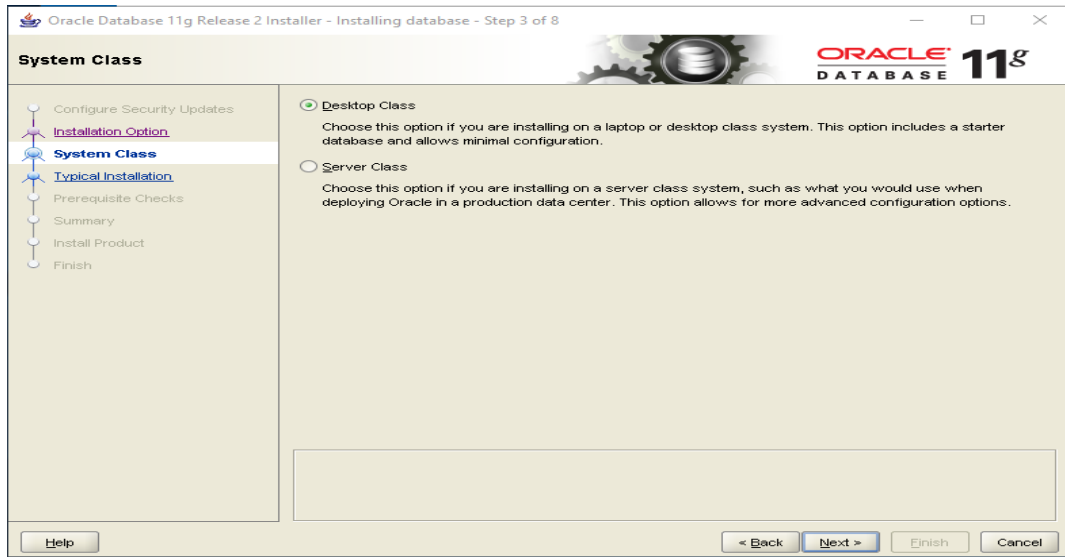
Oracle Database 11g Release 2 Installer - Installing database - Step 3 of 8

System Class

ORACLE DATABASE 11g

Configure Security Updates
Installation Option
System Class
Typical Installation
Prerequisite Checks
Summary
Install Product
Finish

Desktop Class

Choose this option if you are installing on a laptop or desktop class system. This option includes a starter database and allows minimal configuration.

Server Class

Choose this option if you are installing on a server class system, such as what you would use when deploying Oracle in a production data center. This option allows for more advanced configuration options.

Help

< Back

Next >

Finish

Cancel